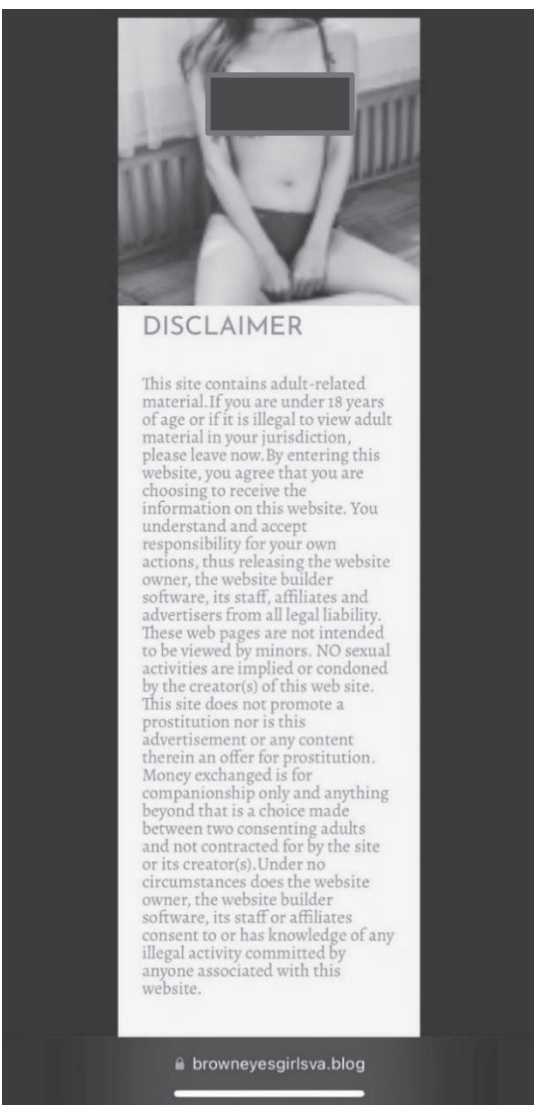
DISCLAIMER

This site contains adult-related material.If you are under 18 years of age or if it is illegal to view adult material in your jurisdiction, please leave now.By entering this website, you agree that you are choosing to receive the information on this website. You understand and accept responsibility for your own actions, thus releasing the website owner, the website builder software, its staff, affiliates and advertisers from all legal liability. These web pages are not intended to be viewed by minors. NO sexual activities are implied or condoned by the creator(s) of this web site. This site does not promote a prostitution nor is this advertisement or any content therein an offer for prostitution. Money exchanged is for companionship only and anything beyond that is a choice made between two consenting adults and not contracted for by the site or its creator(s).Under no circumstances does the website owner, the website builder software, its staff or affiliates consent to or has knowledge of any illegal activity committed by anyone associated with this website.

browneyesgirlsva.blog